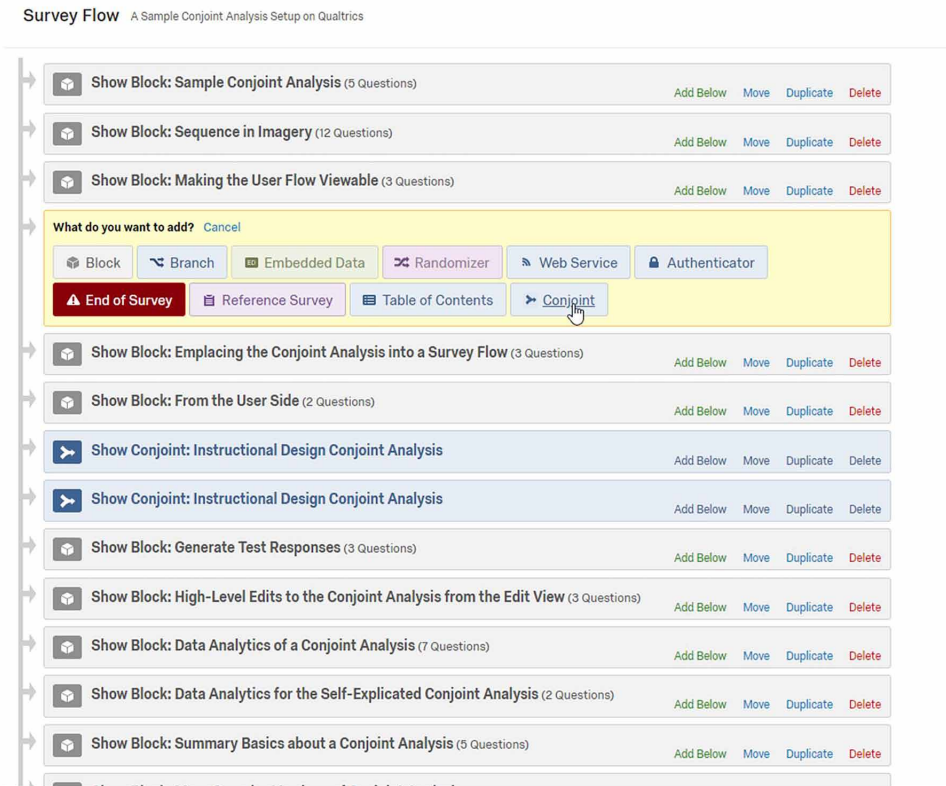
Survey Flow A Sample Conjoint Analysis Setup on Qualtrics

Show Block: Sample Conjoint Analysis (5 Questions) Add Below Move Duplicate Delete

Show Block: Sequence in Imagery (12 Questions) Add Below Move Duplicate Delete

Show Block: Making the User Flow Viewable (3 Questions) Add Below Move Duplicate Delete

What do you want to add? Cancel

Block Branch Embedded Data Randomizer Web Service Authenticator

End of Survey Reference Survey Table of Contents Conjoint

Show Block: Emplacing the Conjoint Analysis into a Survey Flow (3 Questions) Add Below Move Duplicate Delete

Show Block: From the User Side (2 Questions) Add Below Move Duplicate Delete

Show Conjoint: Instructional Design Conjoint Analysis Add Below Move Duplicate Delete

Show Conjoint: Instructional Design Conjoint Analysis Add Below Move Duplicate Delete

Show Block: Generate Test Responses (3 Questions) Add Below Move Duplicate Delete

Show Block: High-Level Edits to the Conjoint Analysis from the Edit View (3 Questions) Add Below Move Duplicate Delete

Show Block: Data Analytics of a Conjoint Analysis (7 Questions) Add Below Move Duplicate Delete

Show Block: Data Analytics for the Self-Explicated Conjoint Analysis (2 Questions) Add Below Move Duplicate Delete

Show Block: Summary Basics about a Conjoint Analysis (5 Questions) Add Below Move Duplicate Delete

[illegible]